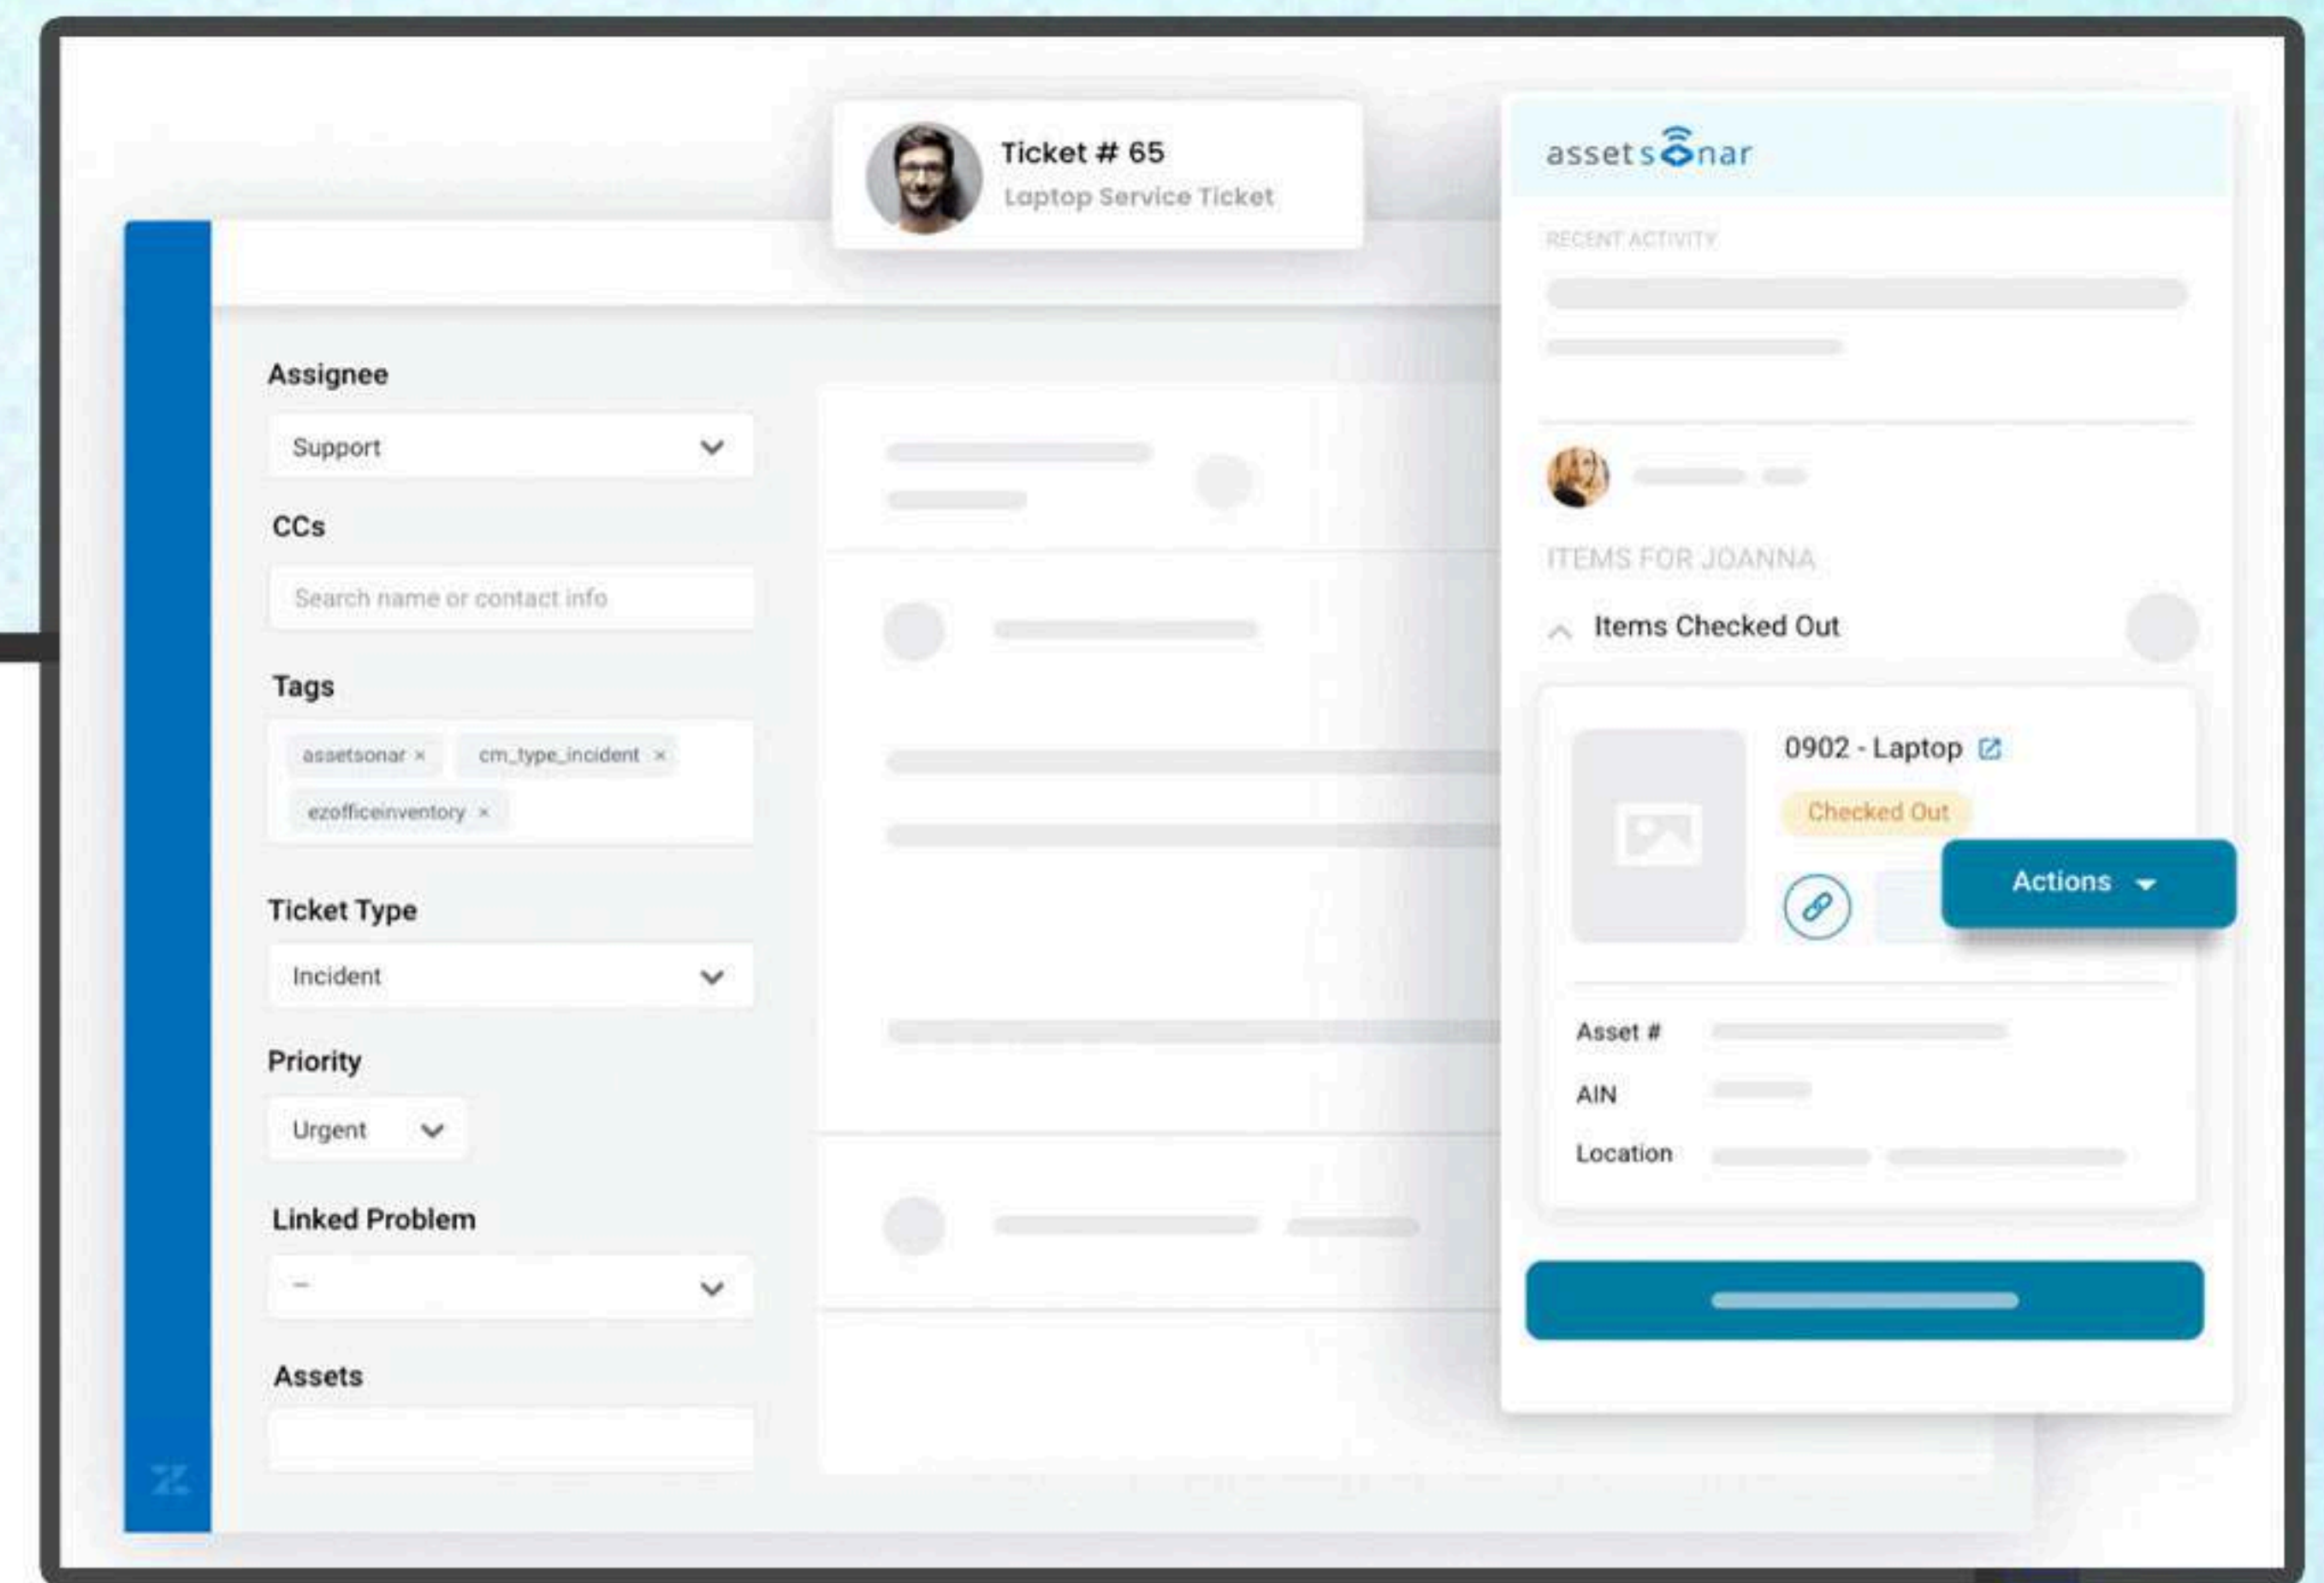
Ticket # 65
Laptop Service Ticket

assetsonar

RECENT ACTIVITY

Assignee
Support
CCs
Search name or contact info
Tags
assetsonar ×
cm_type_incident ×
ezofficeinventory ×
Ticket Type
Incident
Priority
Urgent
Linked Problem
–
Assets

ITEMS FOR JOANNA
Items Checked Out
0902 - Laptop
Checked Out
Actions
Asset #
AIN
Location